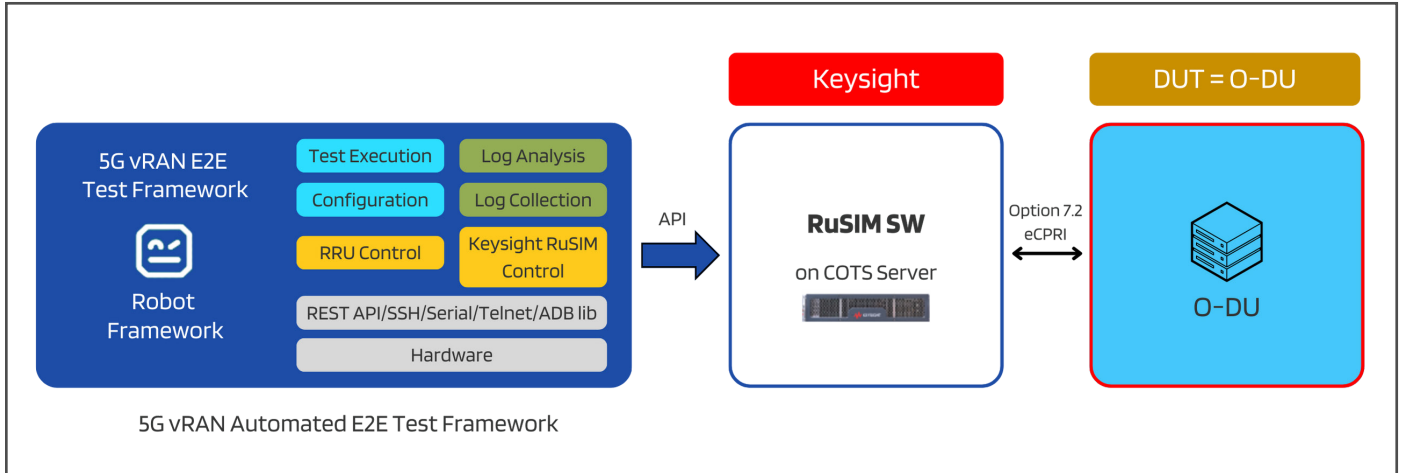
5G vRAN E2E Test Framework

Robot Framework

Test Execution

Log Analysis

Configuration

Log Collection

RRU Control

Keysight RuSIM Control

REST API/SSH/Serial/Telnet/ADB lib

Hardware

5G vRAN Automated E2E Test Framework

API

Keysight

RuSIM SW

on COTS Server

Option 7.2 eCPRI

DUT = O-DU

O-DU